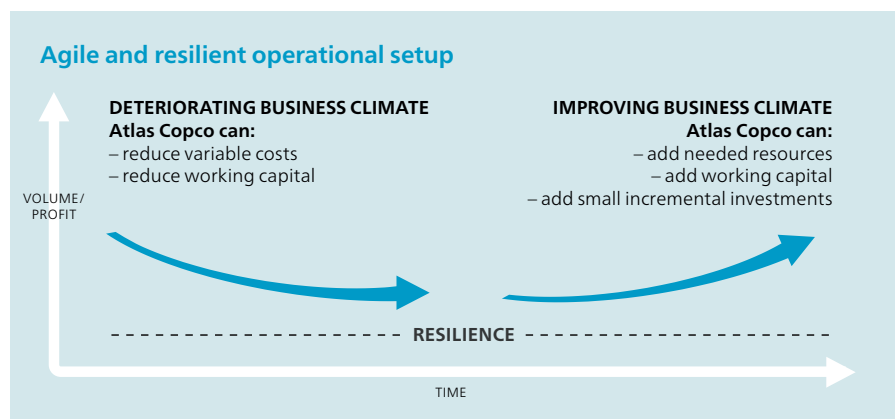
Agile and resilient operational setup

DETERIORATING BUSINESS CLIMATE
Atlas Copco can:
– reduce variable costs
– reduce working capital

IMPROVING BUSINESS CLIMATE
Atlas Copco can:
– add needed resources
– add working capital
– add small incremental investments

VOLUME/ PROFIT

RESILIENCE

TIME